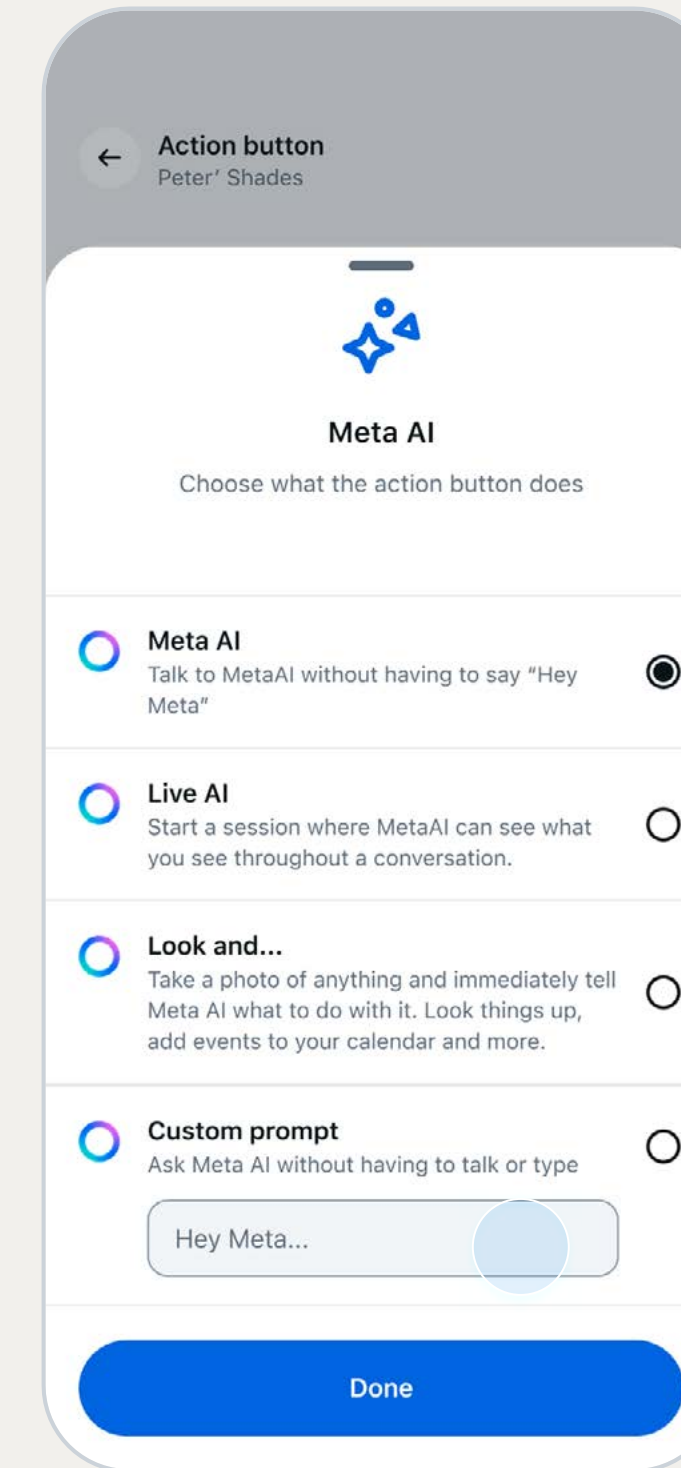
Action button
Peter' Shades

Meta AI

Choose what the action button does

Meta AI
Talk to MetaAI without having to say "Hey Meta"

Live AI
Start a session where MetaAI can see what you see throughout a conversation.

Look and...
Take a photo of anything and immediately tell Meta AI what to do with it. Look things up, add events to your calendar and more.

Custom prompt
Ask Meta AI without having to talk or type

Hey Meta...

Done